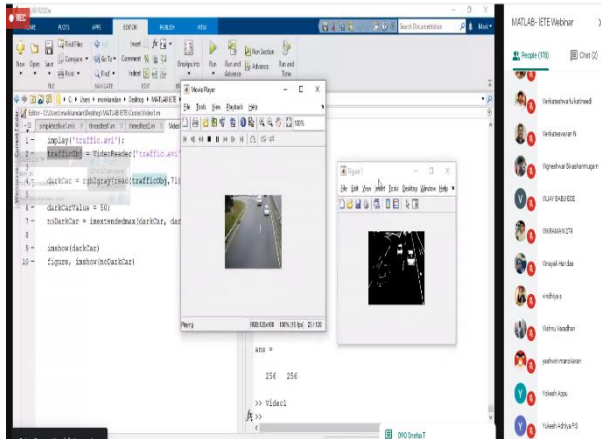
REC

HOME PLOTS APPS EDITOR PUBLISH VIEW

Search Documentation

New Open Save Find Files Compare Print Go To Comment Indent Breakpoints Run Run and Advance Run Section Advance Run and Time

FILE NAVIGATE EDIT BREAKPOINTS RUN

C: Users manikandan Desktop MATLAB ETE

Editor - C:\Users\manikandan\Desktop\MATLAB ETE\Codes\Video1.m

simpleBlurEx.m threeBlurEx.m threeBlurEx1.m Video1

1 implay('traffic.avi');
2 trafficObj = VideoReader('traffic.avi'
3
4 darkCar = rgb2gray(read(trafficObj,71
5
6 darkCarValue = 50;
7 noDarkCar = imextendedmax(darkCar, dar
8
9 imshow(darkCar)
10 figure, imshow(noDarkCar)

Movie Player

File Tools View Playback Help

100%

Playing 160x120 RGB 100% (15 fps) 21/120

Figure 1

File Edit View Insert Tools Desktop Window Help

ans =

256 256

>> Video1
fx >>

OPPO Sneha T

MATLAB- ETE Webinar

People (170) Chat (2)

Venkateswara Kuttimeedi

Venkateswaran N

Vigneshwar Sivashanmugam

VIJAY BABU BSE

VIKRAMAN 278

Vinayak Haridas

vindhya v

Vishnu Haridhan

yashwin manoharan

Yokesh Arjun

Yokesh Adhiya PS